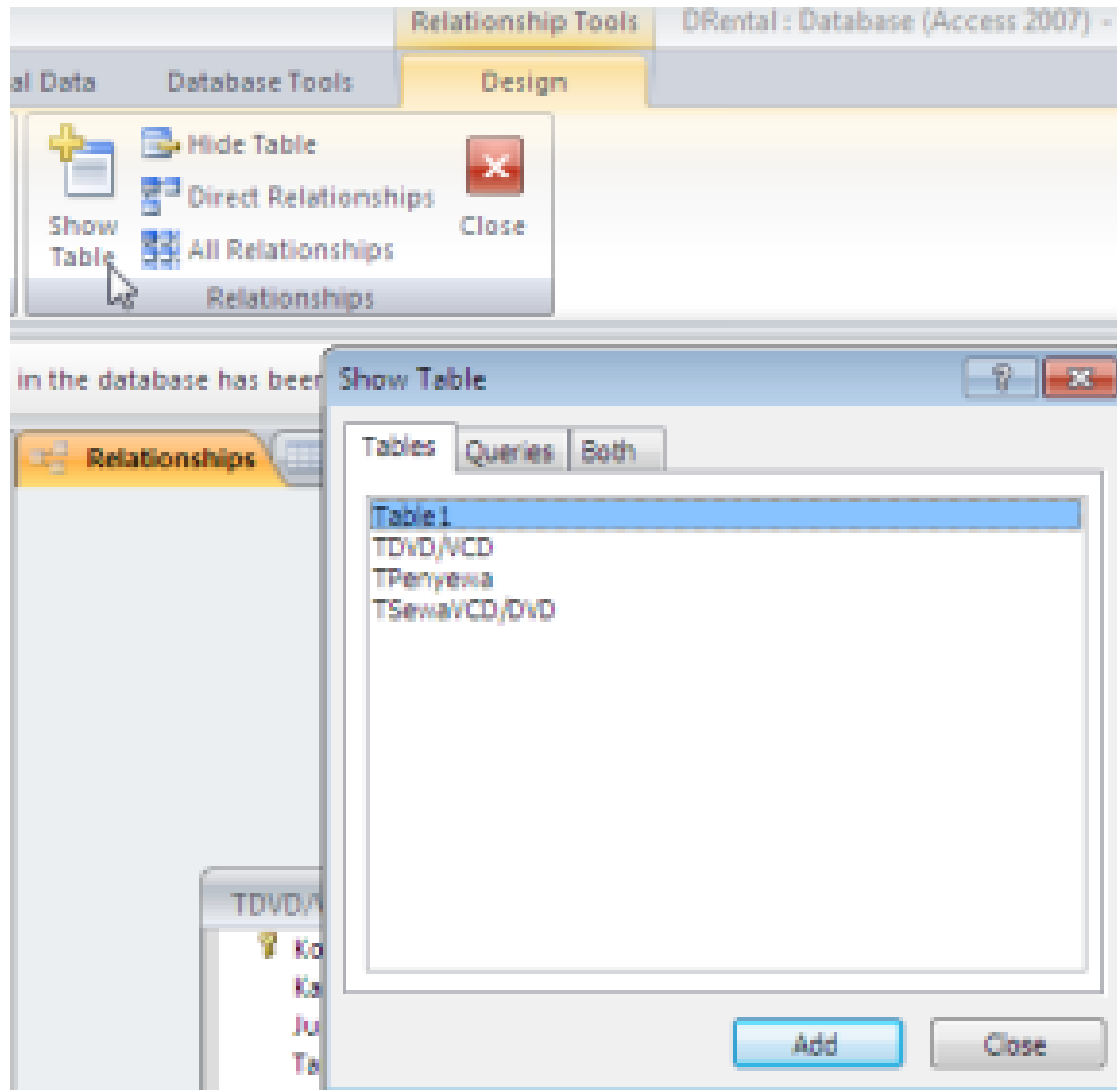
Relationship Tools
DRental : Database (Access 2007) -
al Data
Database Tools
Design
Show Table
Hide Table
Direct Relationships
All Relationships
Close
Relationships
in the database has beer
Relationships
Show Table
Tables
Queries
Both
Table1
TDVD/VCD
TPenyewa
TSewaVCD/DVD
TDVD/V
Ko
Ka
Ju
Ta
Add
Close